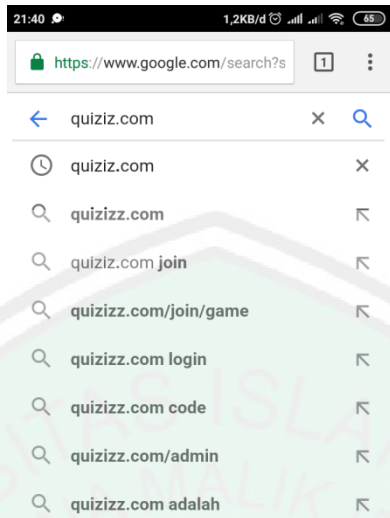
21:40
1,2KB/d 65

https://www.google.com/search?s
1

quiziz.com

quiziz.com

quizizz.com

quiziz.com join

quizizz.com/join/game

quizizz.com login

quizizz.com code

quizizz.com/admin

quizizz.com adalah